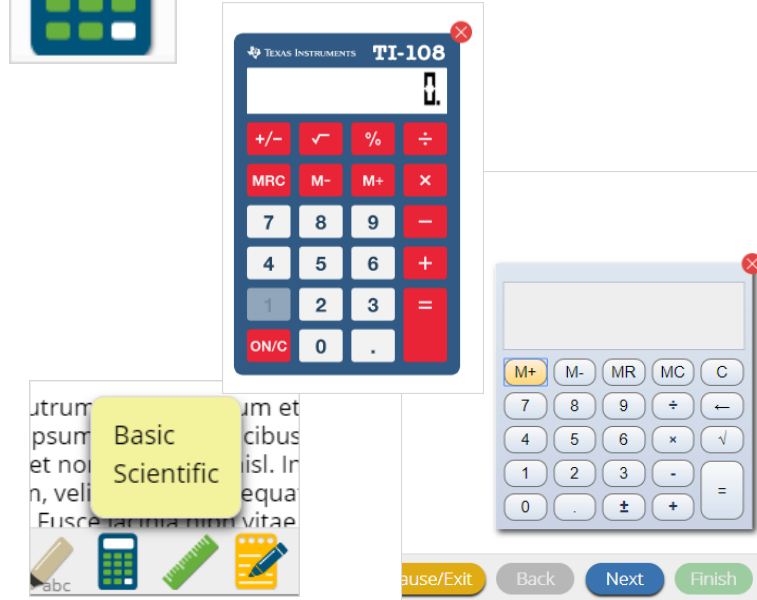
TEXAS INSTRUMENTS TI-108

0.

+/−
√
%
÷
MRC
M-
M+
×
7
8
9
−
4
5
6
+
1
2
3
=
ON/C
0
.

M+
M-
MR
MC
C
7
8
9
÷
←
4
5
6
×
√
1
2
3
-
=
0
.
±
+

utrum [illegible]um et
psum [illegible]cibus
et no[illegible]isl. In
n, veli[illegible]equat
Fusce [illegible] vitae

Basic
Scientific

abc

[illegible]ause/Exit
Back
Next
Finish